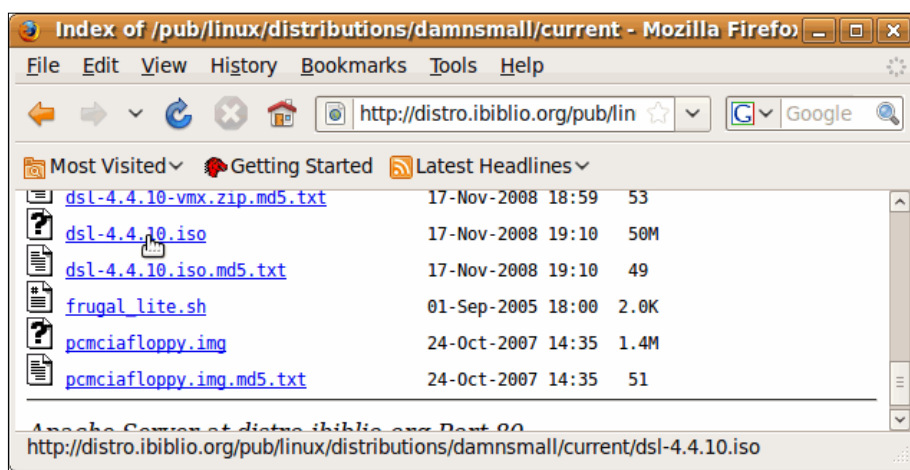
Index of /pub/linux/distributions/damnsmall/current - Mozilla Firefo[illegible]

File Edit View History Bookmarks Tools Help

http://distro.ibiblio.org/pub/lin

Google

Most Visited Getting Started Latest Headlines

| | | |
|---|---|---|
| dsl-4.4.10-vmx.zip.md5.txt | 17-Nov-2008 18:59 | 53 |
| dsl-4.4.10.iso | 17-Nov-2008 19:10 | 50M |
| dsl-4.4.10.iso.md5.txt | 17-Nov-2008 19:10 | 49 |
| frugal_lite.sh | 01-Sep-2005 18:00 | 2.0K |
| pcmciafloppy.img | 24-Oct-2007 14:35 | 1.4M |
| pcmciafloppy.img.md5.txt | 24-Oct-2007 14:35 | 51 |

Apache Server at distro.ibiblio.org Port 80

http://distro.ibiblio.org/pub/linux/distributions/damnsmall/current/dsl-4.4.10.iso